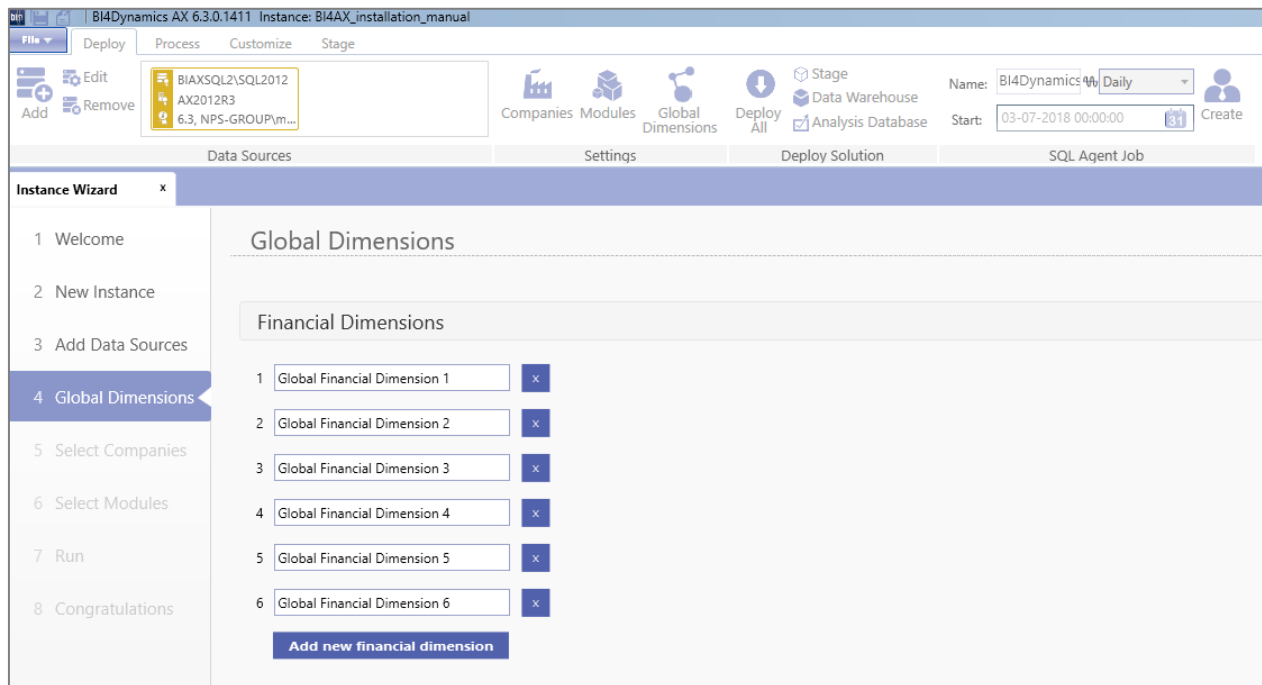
BI4Dynamics AX 6.3.0.1411 Instance: BI4AX_installation_manual

File
Deploy Process Customize Stage

Add
Edit
Remove
BIAXSQL2\SQL2012
AX2012R3
6.3, NPS-GROUP\m...
Data Sources

Companies Modules Global Dimensions
Settings

Deploy All
Stage
Data Warehouse
Analysis Database
Deploy Solution

Name: BI4Dynamics Daily
Start: 03-07-2018 00:00:00
Create
SQL Agent Job

Instance Wizard x

1 Welcome
2 New Instance
3 Add Data Sources
4 Global Dimensions
5 Select Companies
6 Select Modules
7 Run
8 Congratulations

Global Dimensions

Financial Dimensions

1 Global Financial Dimension 1 x
2 Global Financial Dimension 2 x
3 Global Financial Dimension 3 x
4 Global Financial Dimension 4 x
5 Global Financial Dimension 5 x
6 Global Financial Dimension 6 x

Add new financial dimension